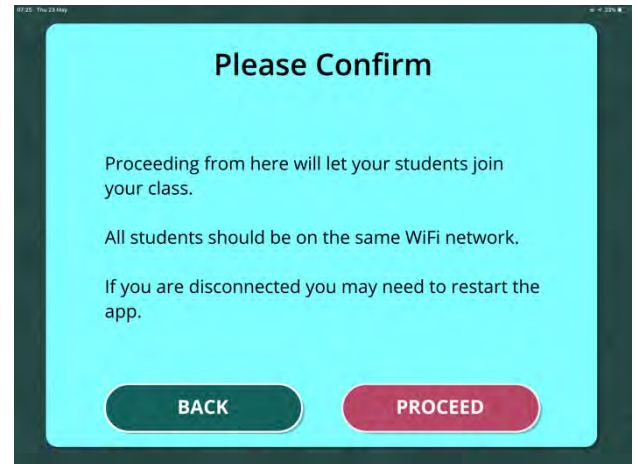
07:25 Thu 23 May

33%

Please Confirm

Proceeding from here will let your students join your class.

All students should be on the same WiFi network.

If you are disconnected you may need to restart the app.

BACK

PROCEED